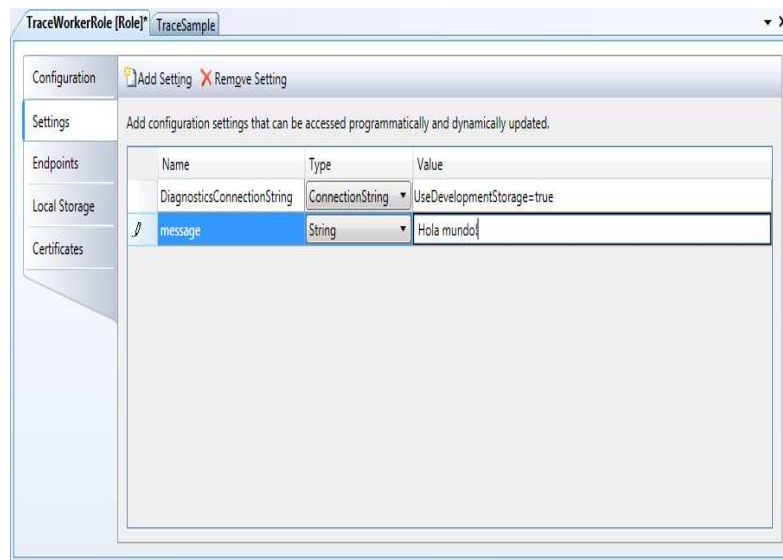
TraceWorkerRole [Role]* TraceSample

Configuration
Settings
Endpoints
Local Storage
Certificates

Add Setting X Remove Setting

Add configuration settings that can be accessed programmatically and dynamically updated.

| | Name | Type | Value |
|---|---|---|---|
| | DiagnosticsConnectionString | ConnectionString | UseDevelopmentStorage=true |
| | message | String | Hola mundo! |